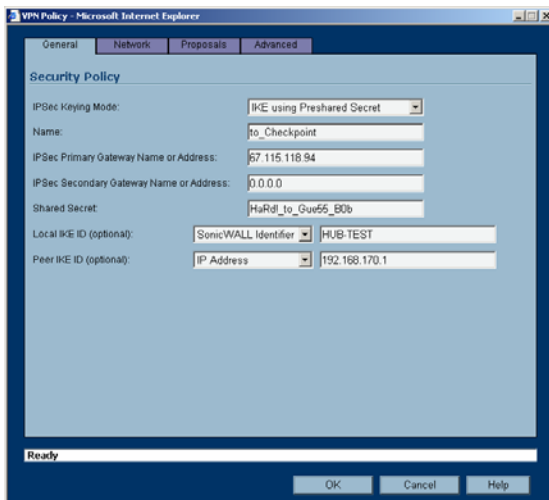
VPN Policy - Microsoft Internet Explorer

General
Network
Proposals
Advanced

Security Policy

IPSec Keying Mode: IKE using Preshared Secret

Name: to_Checkpoint

IPSec Primary Gateway Name or Address: 67.115.118.94

IPSec Secondary Gateway Name or Address: 0.0.0.0

Shared Secret: HaRd!_to_Gue55_B0b

Local IKE ID (optional): SonicWALL Identifier HUB-TEST

Peer IKE ID (optional): IP Address 192.168.170.1

Ready

OK
Cancel
Help